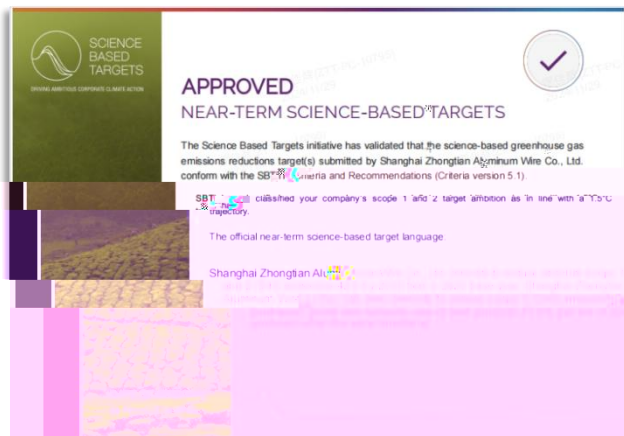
SCIENCE BASED TARGETS

DRIVING AMBITIOUS CORPORATE CLIMATE ACTION

APPROVED

NEAR-TERM SCIENCE-BASED TARGETS

The Science Based Targets initiative has validated that the science-based greenhouse gas emissions reductions target(s) submitted by Shanghai Zhongtian Aluminum Wire Co., Ltd. conform with the SBTi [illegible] Criteria and Recommendations (Criteria version 5.1)

SBTi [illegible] classified your company's scope 1 and 2 target ambition as in line with a 1.5°C trajectory.

The official near-term science-based target language

Shanghai Zhongtian Alu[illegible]